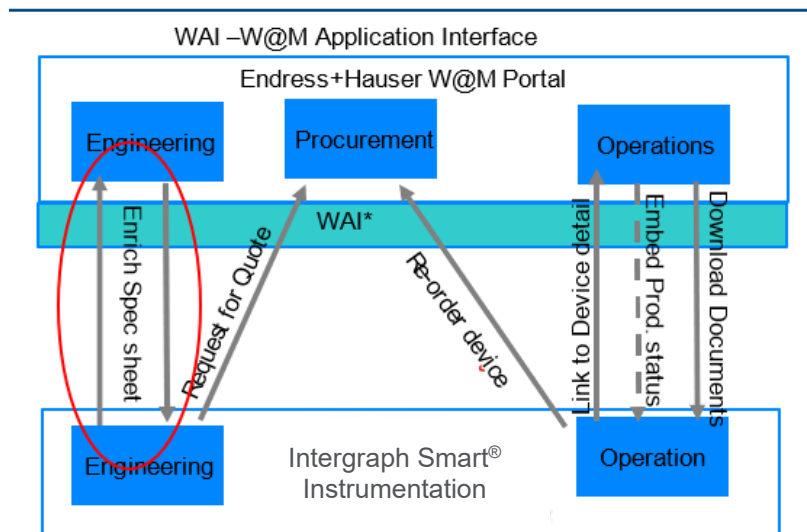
WAI –W@M Application Interface

Endress+Hauser W@M Portal

Engineering

Procurement

Operations

WAI*

Enrich Spec sheet

Request for Quote

Re-order device

Link to Device detail

Embed Prod. status

Download Documents

Engineering

Intergraph Smart® Instrumentation

Operation